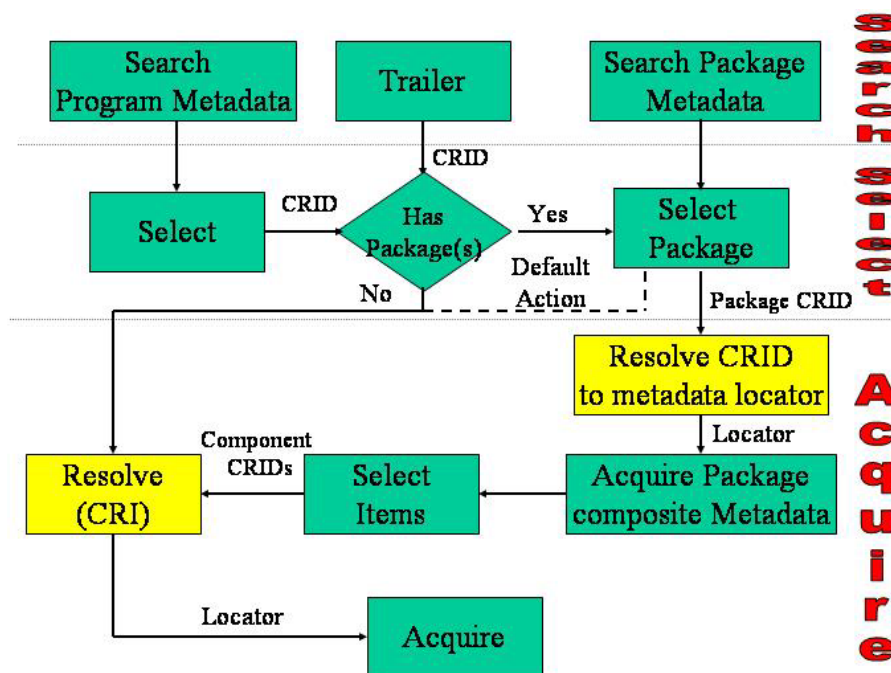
Search Program Metadata

Trailer

Search Package Metadata

Search

CRID

Select

CRID

Has Package(s)

Yes

Select Package

Select

No

Default Action

Package CRID

Resolve CRID to metadata locator

Acquire

Locator

Component CRIDs

Resolve (CRI)

Select Items

Acquire Package composite Metadata

Locator

Acquire